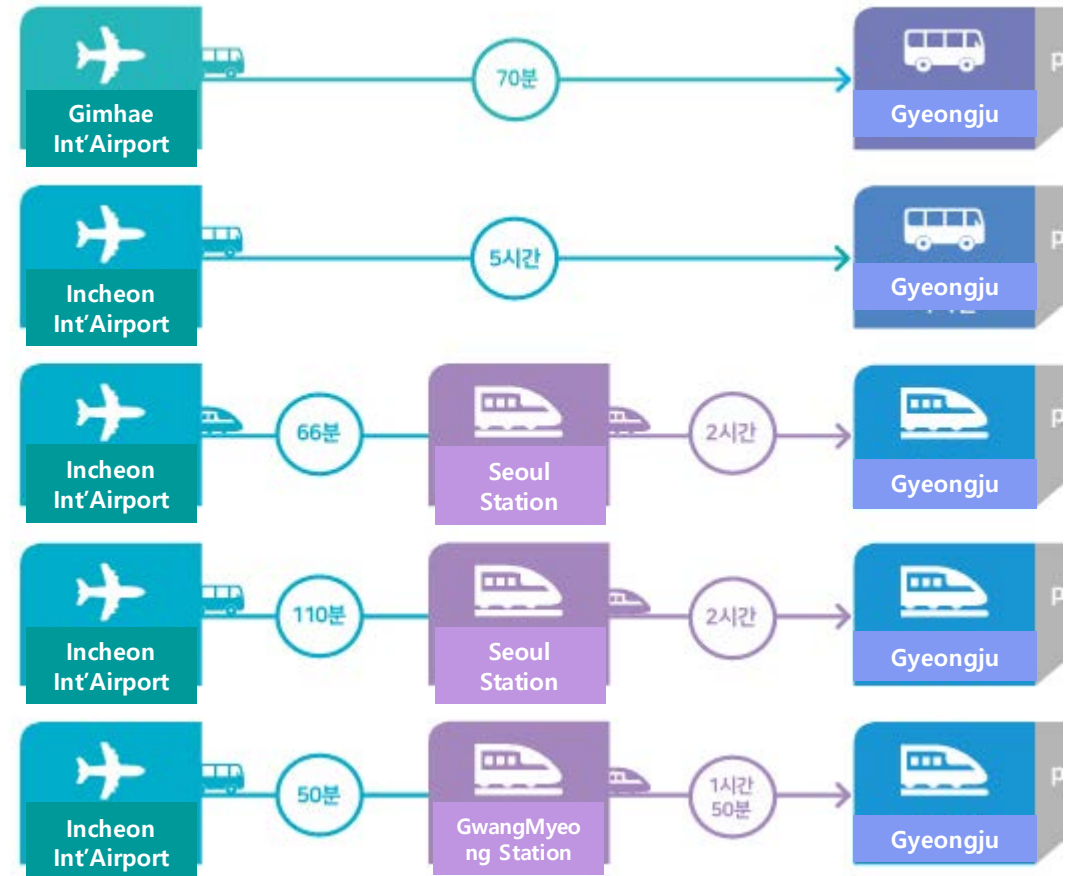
Gimhae Int'Airport

70분

Gyeongju

Incheon Int'Airport

5시간

Gyeongju

Incheon Int'Airport

66분

Seoul Station

2시간

Gyeongju

Incheon Int'Airport

110분

Seoul Station

2시간

Gyeongju

Incheon Int'Airport

50분

GwangMyeong Station

1시간 50분

Gyeongju